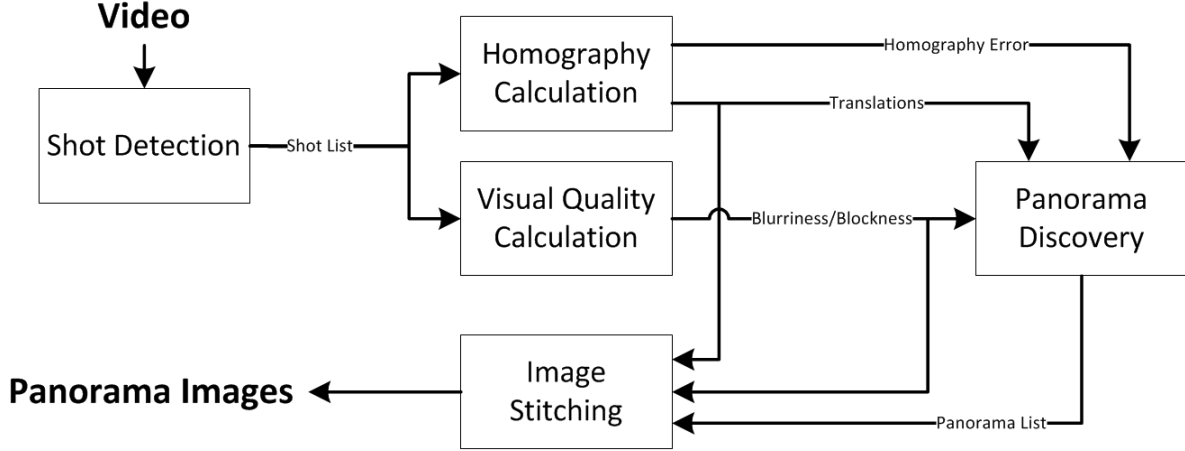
Video

Shot Detection

Shot List

Homography Calculation

Homography Error

Translations

Visual Quality Calculation

Blurriness/Blockness

Panorama Discovery

Image Stitching

Panorama List

Panorama Images